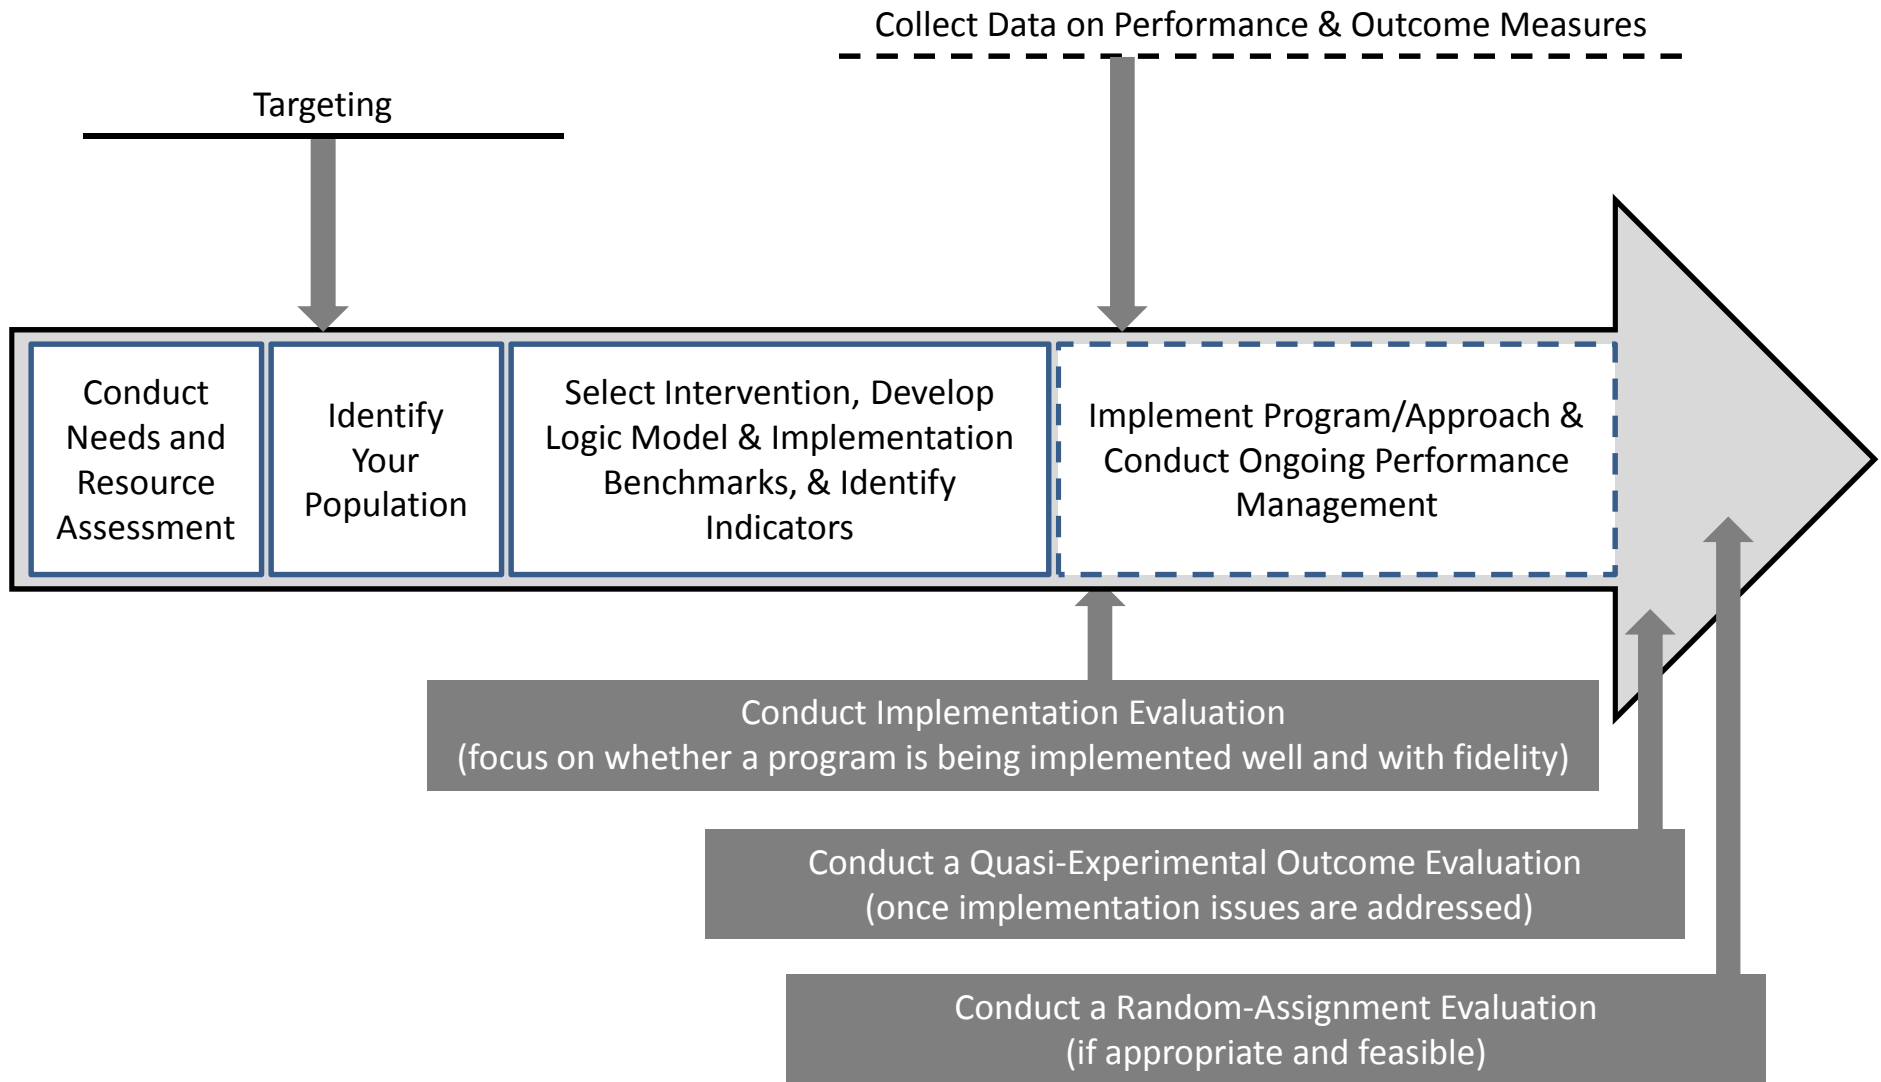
Collect Data on Performance & Outcome Measures

Targeting

Conduct Needs and Resource Assessment

Identify Your Population

Select Intervention, Develop Logic Model & Implementation Benchmarks, & Identify Indicators

Implement Program/Approach & Conduct Ongoing Performance Management

Conduct Implementation Evaluation
(focus on whether a program is being implemented well and with fidelity)

Conduct a Quasi-Experimental Outcome Evaluation
(once implementation issues are addressed)

Conduct a Random-Assignment Evaluation
(if appropriate and feasible)